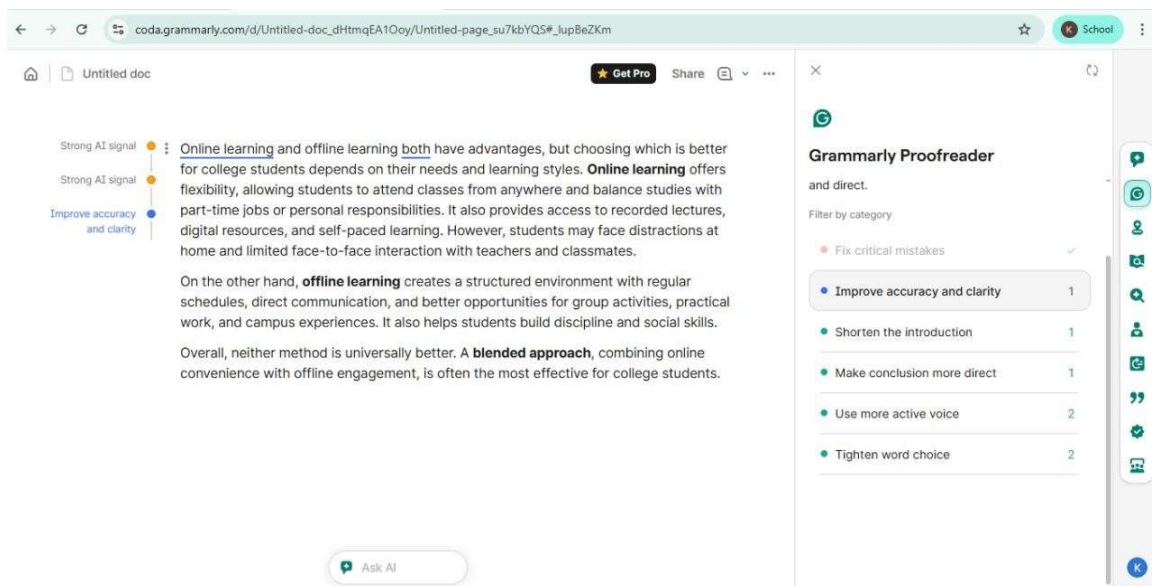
coda.grammarly.com/d/Untitled-doc_dHtmqEA1Ooy/Untitled-page_su7kbYQS#_lupBeZKm

K School

Untitled doc

Get Pro Share

Strong AI signal

Strong AI signal

Improve accuracy and clarity

Online learning and offline learning both have advantages, but choosing which is better for college students depends on their needs and learning styles. **Online learning** offers flexibility, allowing students to attend classes from anywhere and balance studies with part-time jobs or personal responsibilities. It also provides access to recorded lectures, digital resources, and self-paced learning. However, students may face distractions at home and limited face-to-face interaction with teachers and classmates.

On the other hand, **offline learning** creates a structured environment with regular schedules, direct communication, and better opportunities for group activities, practical work, and campus experiences. It also helps students build discipline and social skills.

Overall, neither method is universally better. A **blended approach**, combining online convenience with offline engagement, is often the most effective for college students.

Ask AI

Grammarly Proofreader

and direct.

Filter by category

Fix critical mistakes

Improve accuracy and clarity 1

Shorten the introduction 1

Make conclusion more direct 1

Use more active voice 2

Tighten word choice 2

K